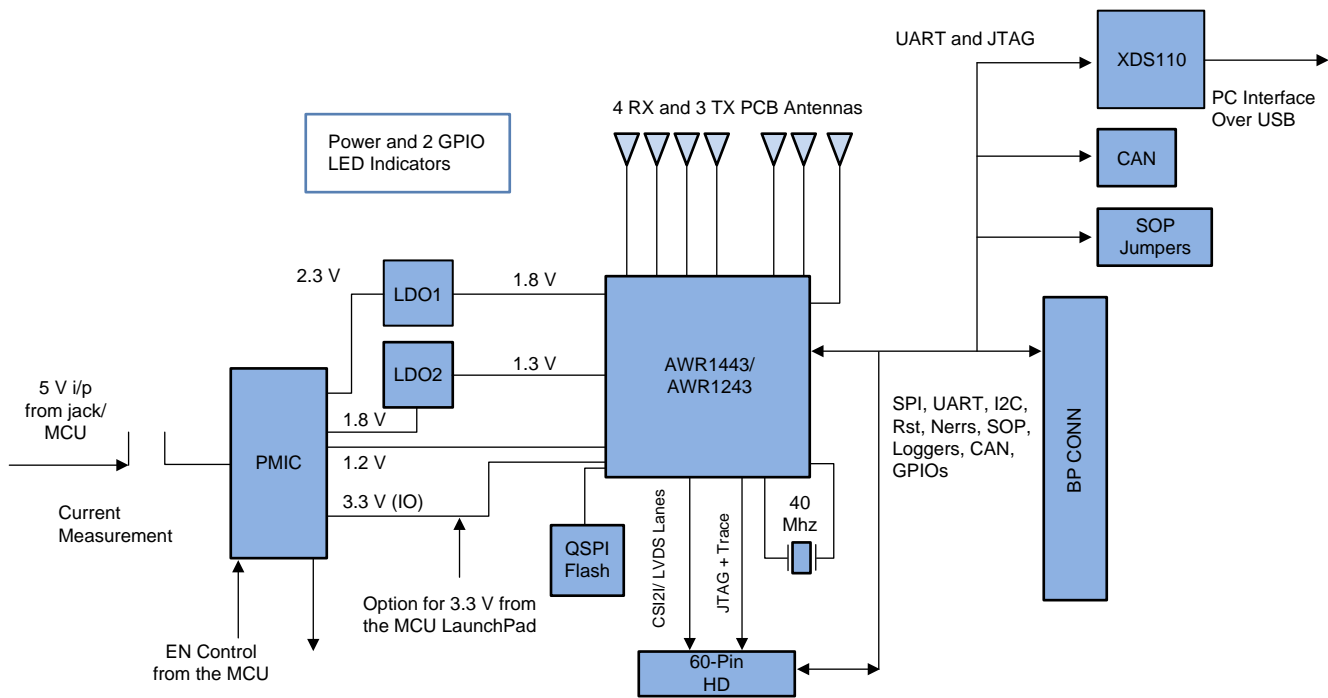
UART and JTAG

XDS110

PC Interface Over USB

4 RX and 3 TX PCB Antennas

Power and 2 GPIO LED Indicators

CAN

SOP Jumpers

2.3 V

LDO1

1.8 V

AWR1443/ AWR1243

LDO2

1.3 V

BP CONN

5 V i/p from jack/ MCU

1.8 V

SPI, UART, I2C, Rst, Nerrs, SOP, Loggers, CAN, GPIOs

PMIC

1.2 V

3.3 V (IO)

Current Measurement

CSI2I/ LVDS Lanes

JTAG + Trace

40 Mhz

QSPI Flash

Option for 3.3 V from the MCU LaunchPad

EN Control from the MCU

60-Pin HD